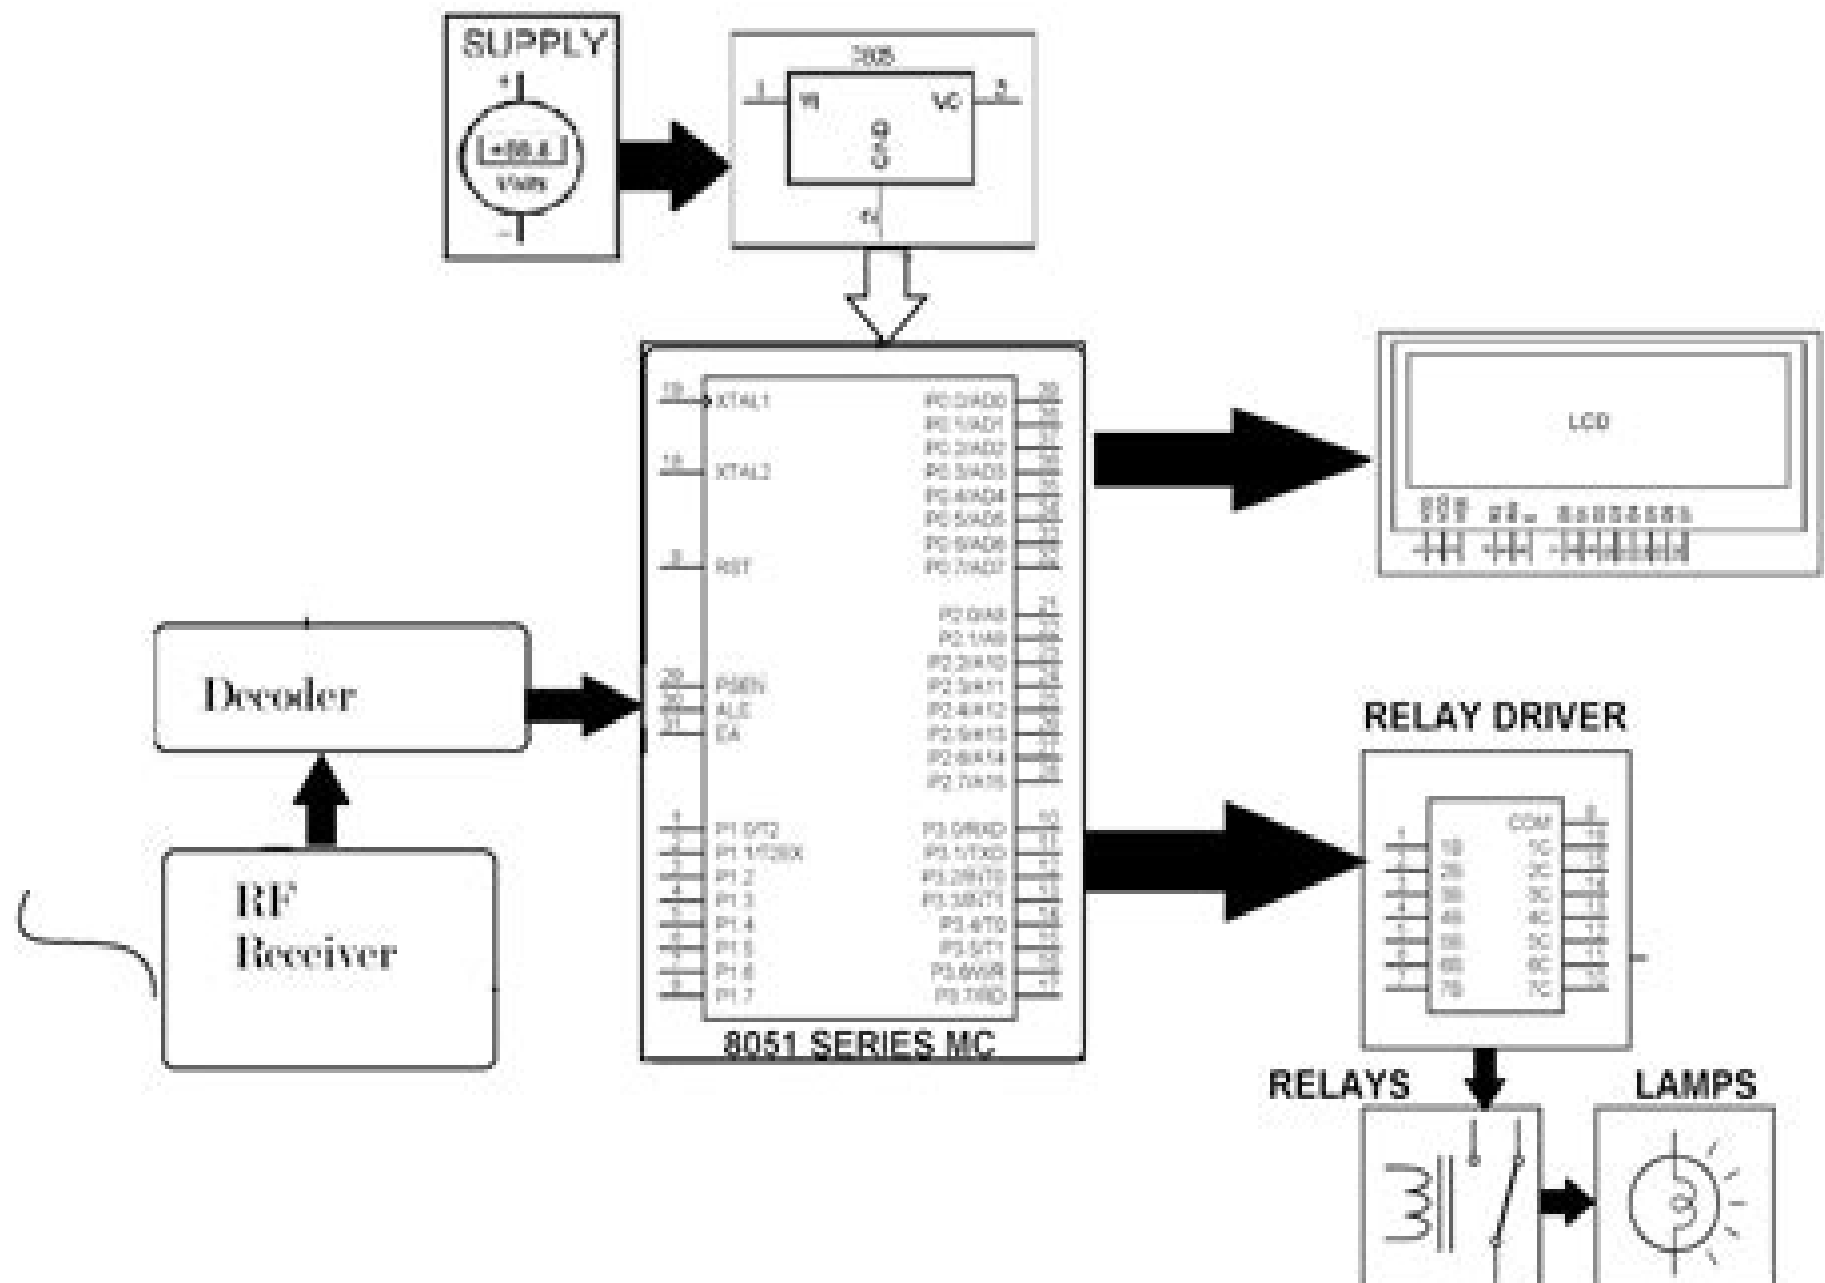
SUPPLY

+

+88.8

Volts

−

7805

1

VI

VO

3

GND

2

19 XTAL1

18 XTAL2

9 RST

29 PSEN

30 ALE

31 EA

1 P1.0/T2

2 P1.1/T2EX

3 P1.2

4 P1.3

5 P1.4

6 P1.5

7 P1.6

8 P1.7

P0.0/AD0 39

P0.1/AD1 38

P0.2/AD2 37

P0.3/AD3 36

P0.4/AD4 35

P0.5/AD5 34

P0.6/AD6 33

P0.7/AD7 32

P2.0/A8 21

P2.1/A9 22

P2.2/A10 23

P2.3/A11 24

P2.4/A12 25

P2.5/A13 26

P2.6/A14 27

P2.7/A15 28

P3.0/RXD 10

P3.1/TXD 11

P3.2/INT0 12

P3.3/INT1 13

P3.4/T0 14

P3.5/T1 15

P3.6/WR 16

P3.7/RD 17

8051 SERIES MC

LCD

Decoder

RF Receiver

RELAY DRIVER

COM

1B

2B

3B

4B

5B

6B

7B

1C

2C

3C

4C

5C

6C

7C

RELAYS

LAMPS